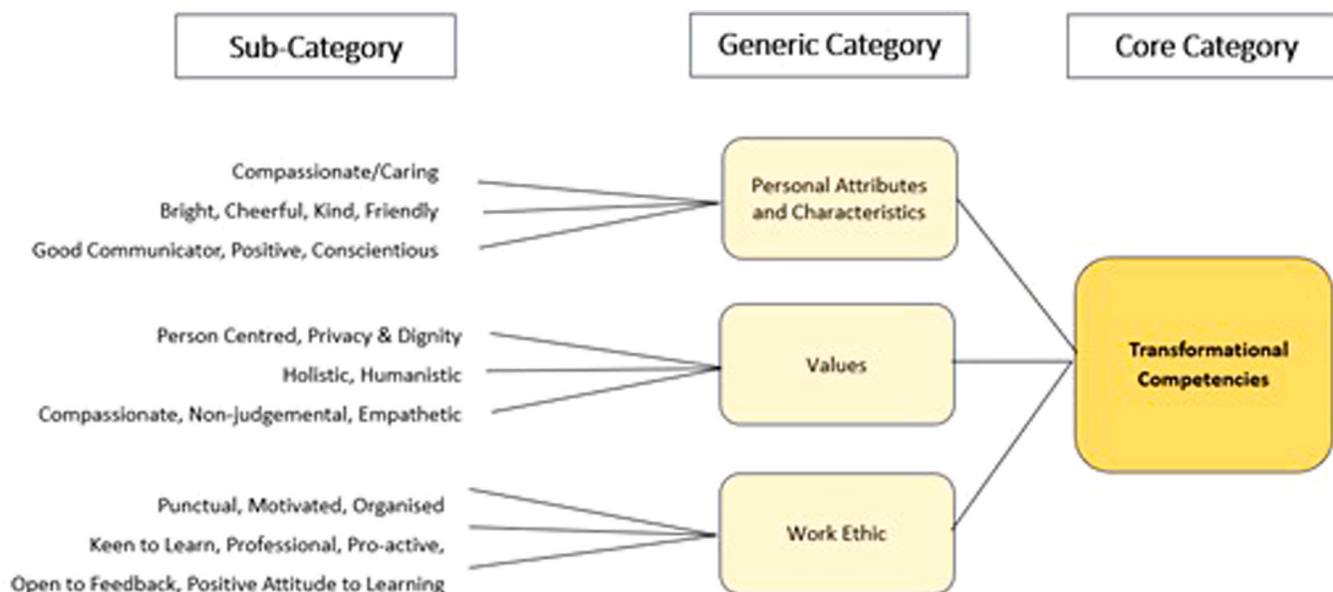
Sub-Category

Generic Category

Core Category

Compassionate/Caring

Bright, Cheerful, Kind, Friendly

Good Communicator, Positive, Conscientious

Personal Attributes and Characteristics

Person Centred, Privacy & Dignity

Holistic, Humanistic

Compassionate, Non-judgemental, Empathetic

Values

Transformational Competencies

Punctual, Motivated, Organised

Keen to Learn, Professional, Pro-active,

Open to Feedback, Positive Attitude to Learning

Work Ethic